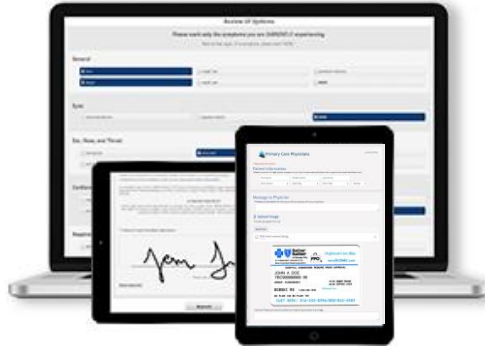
Review Of Systems

Please mark only the symptoms you are CURRENTLY experiencing

General

Eyes

Ear, Nose, and Throat

Primary Care Physicians

Patient Information

Message to Physician

Upload Image

JOHN Q DOE

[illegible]